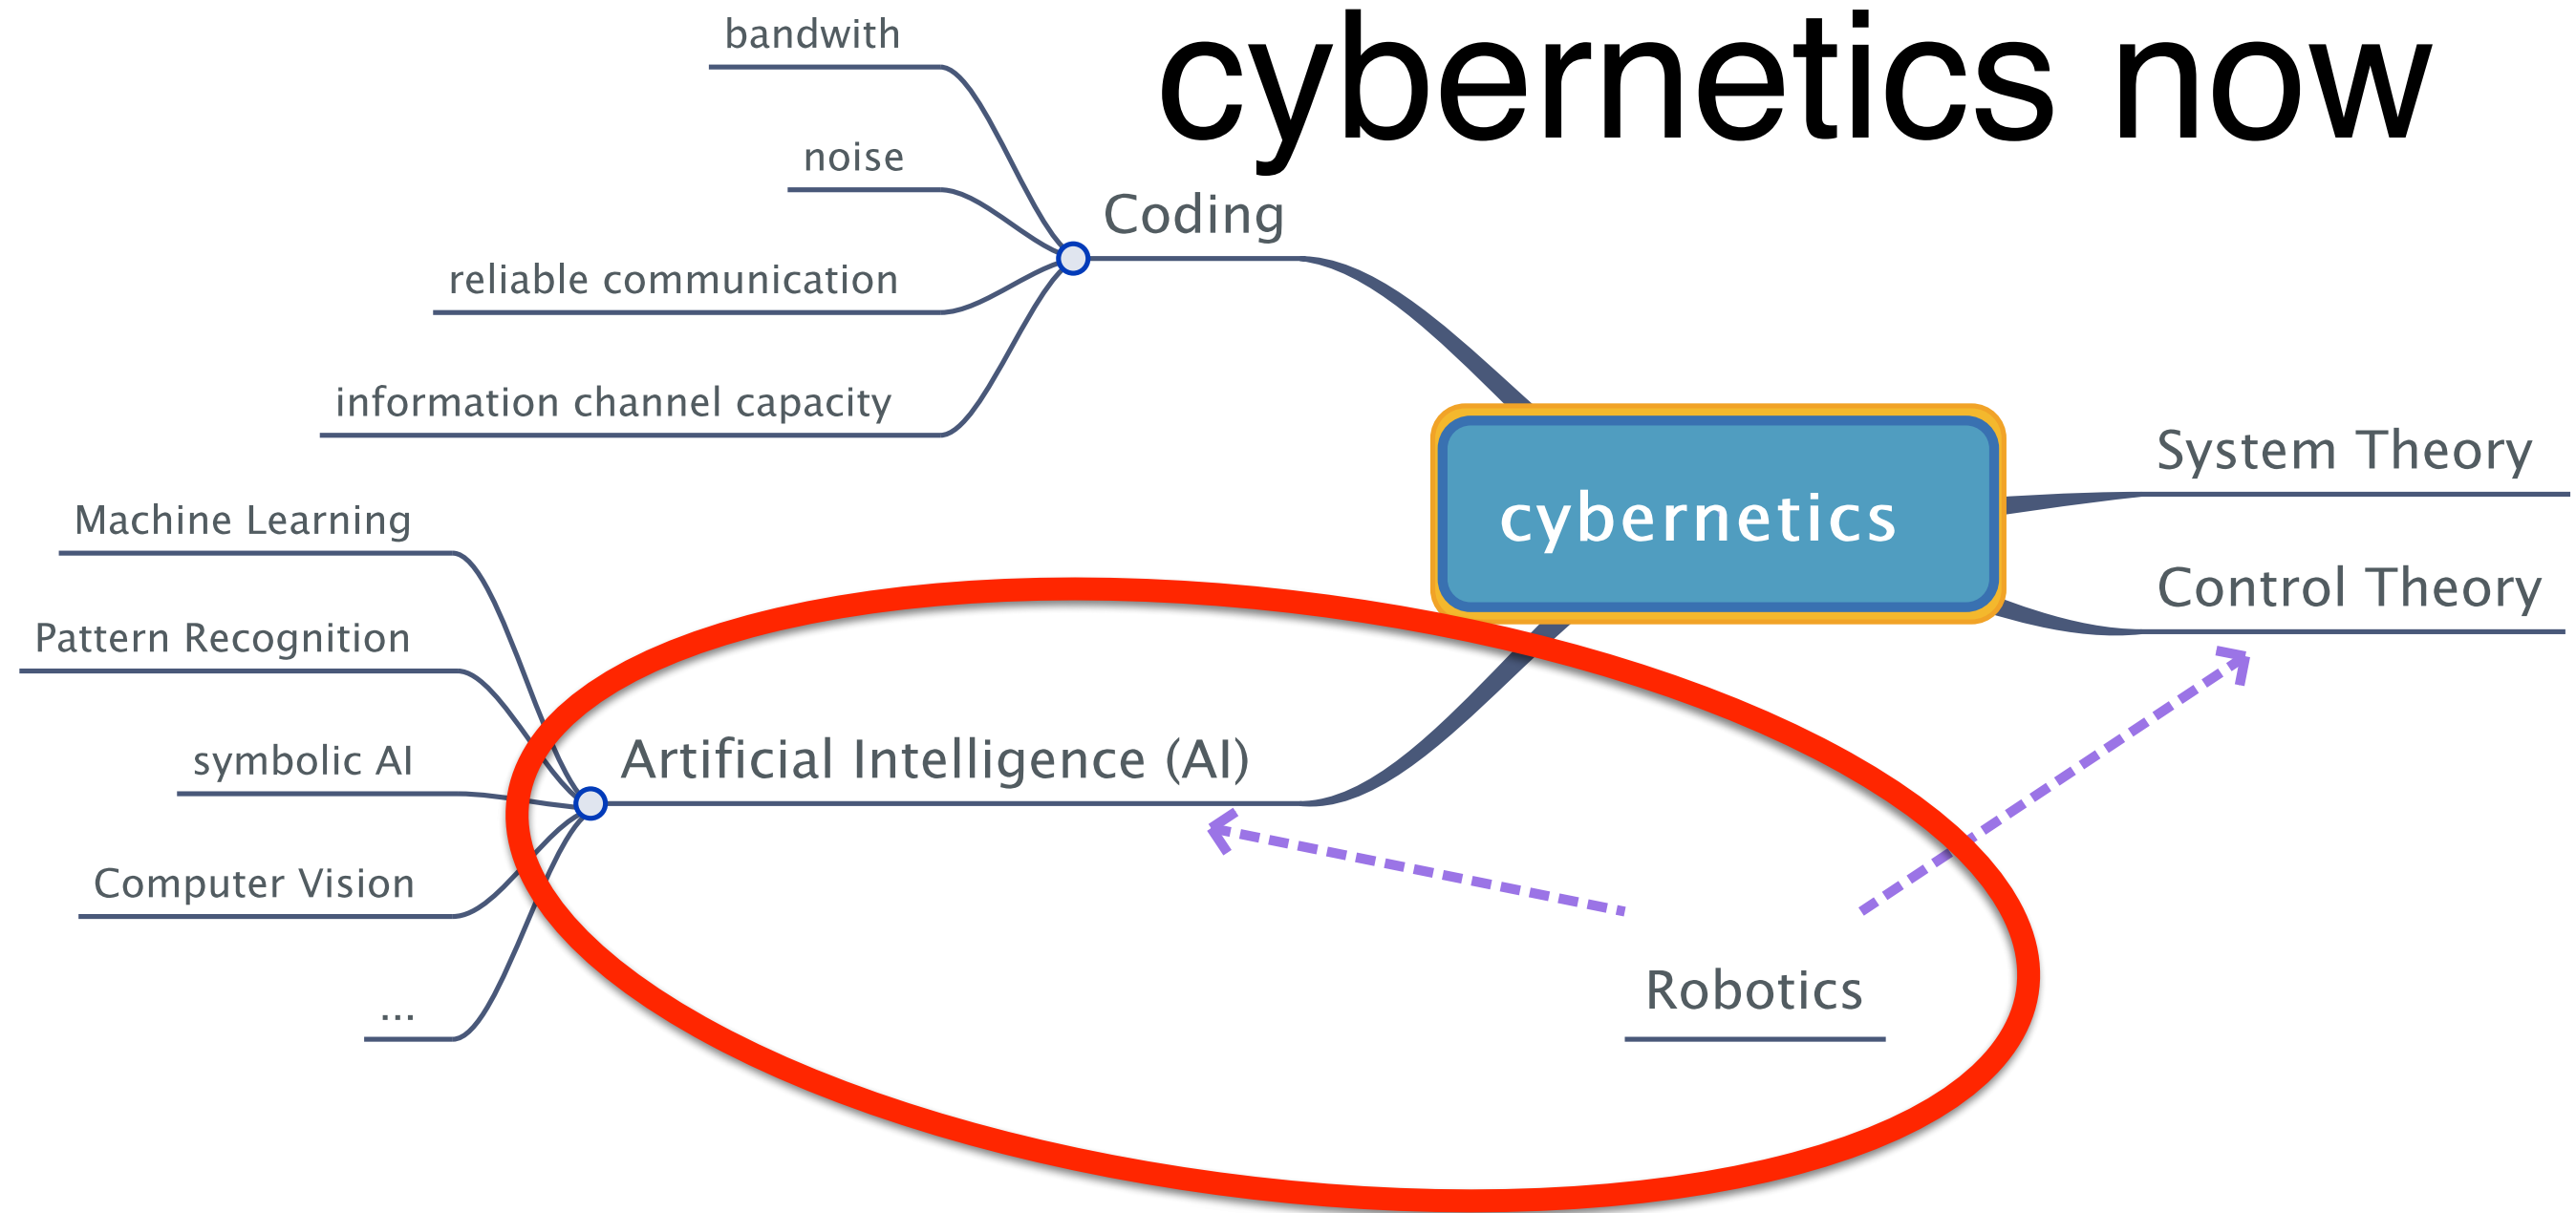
cybernetics now

bandwith
noise
reliable communication
information channel capacity

Coding

cybernetics

System Theory
Control Theory

Machine Learning
Pattern Recognition
symbolic AI
Computer Vision
...

Artificial Intelligence (AI)

Robotics